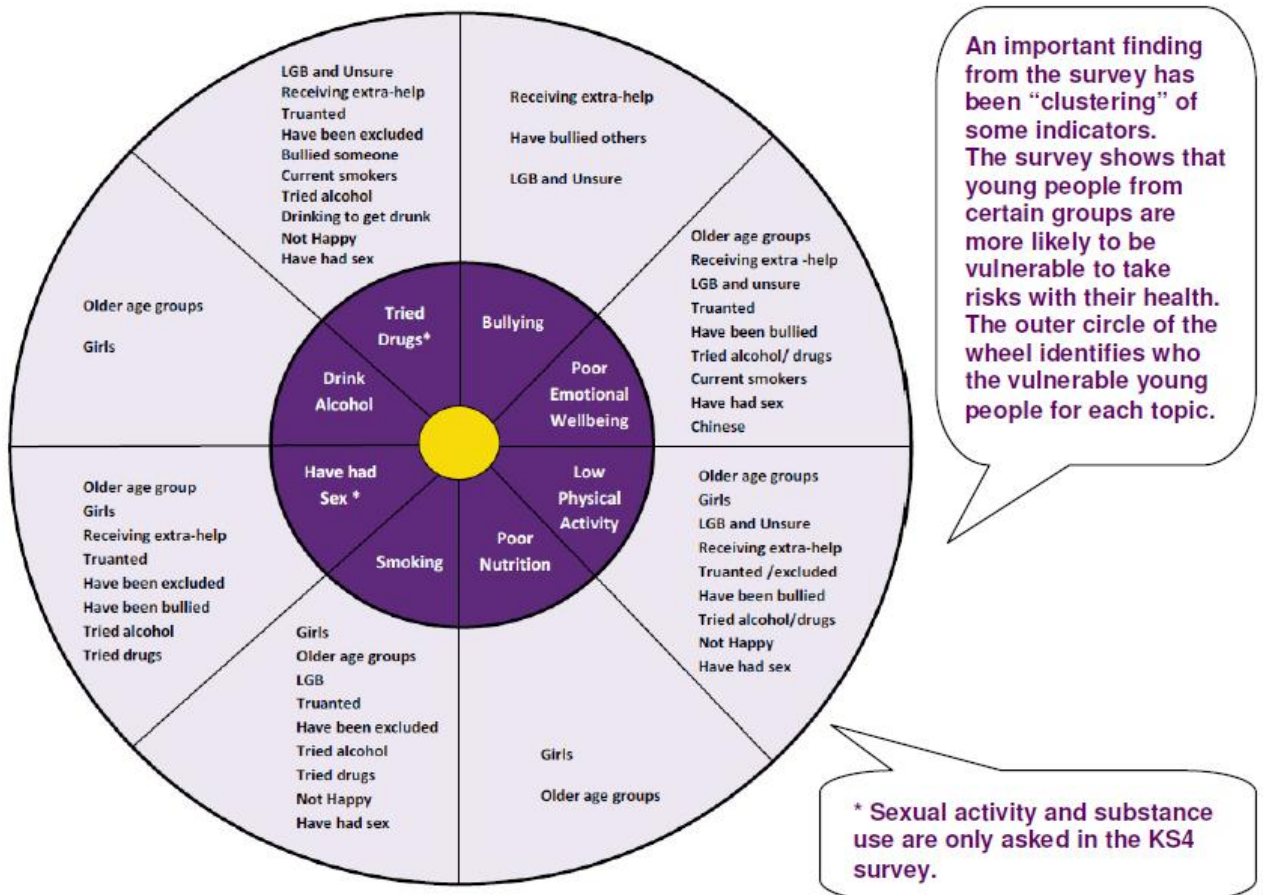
LGB and Unsure
Receiving extra-help
Truanted
Have been excluded
Bullied someone
Current smokers
Tried alcohol
Drinking to get drunk
Not Happy
Have had sex

Receiving extra-help

Have bullied others

LGB and Unsure

Older age groups
Receiving extra -help
LGB and unsure
Truanted
Have been bullied
Tried alcohol/ drugs
Current smokers
Have had sex
Chinese

Older age groups
Girls
LGB and Unsure
Receiving extra-help
Truanted /excluded
Have been bullied
Tried alcohol/drugs
Not Happy
Have had sex

Girls

Older age groups

Girls
Older age groups
LGB
Truanted
Have been excluded
Tried alcohol
Tried drugs
Not Happy
Have had sex

Older age group
Girls
Receiving extra-help
Truanted
Have been excluded
Have been bullied
Tried alcohol
Tried drugs

Older age groups

Girls

Tried Drugs*

Bullying

Poor Emotional Wellbeing

Low Physical Activity

Poor Nutrition

Smoking

Have had Sex *

Drink Alcohol

An important finding from the survey has been "clustering" of some indicators. The survey shows that young people from certain groups are more likely to be vulnerable to take risks with their health. The outer circle of the wheel identifies who the vulnerable young people for each topic.

* Sexual activity and substance use are only asked in the KS4 survey.